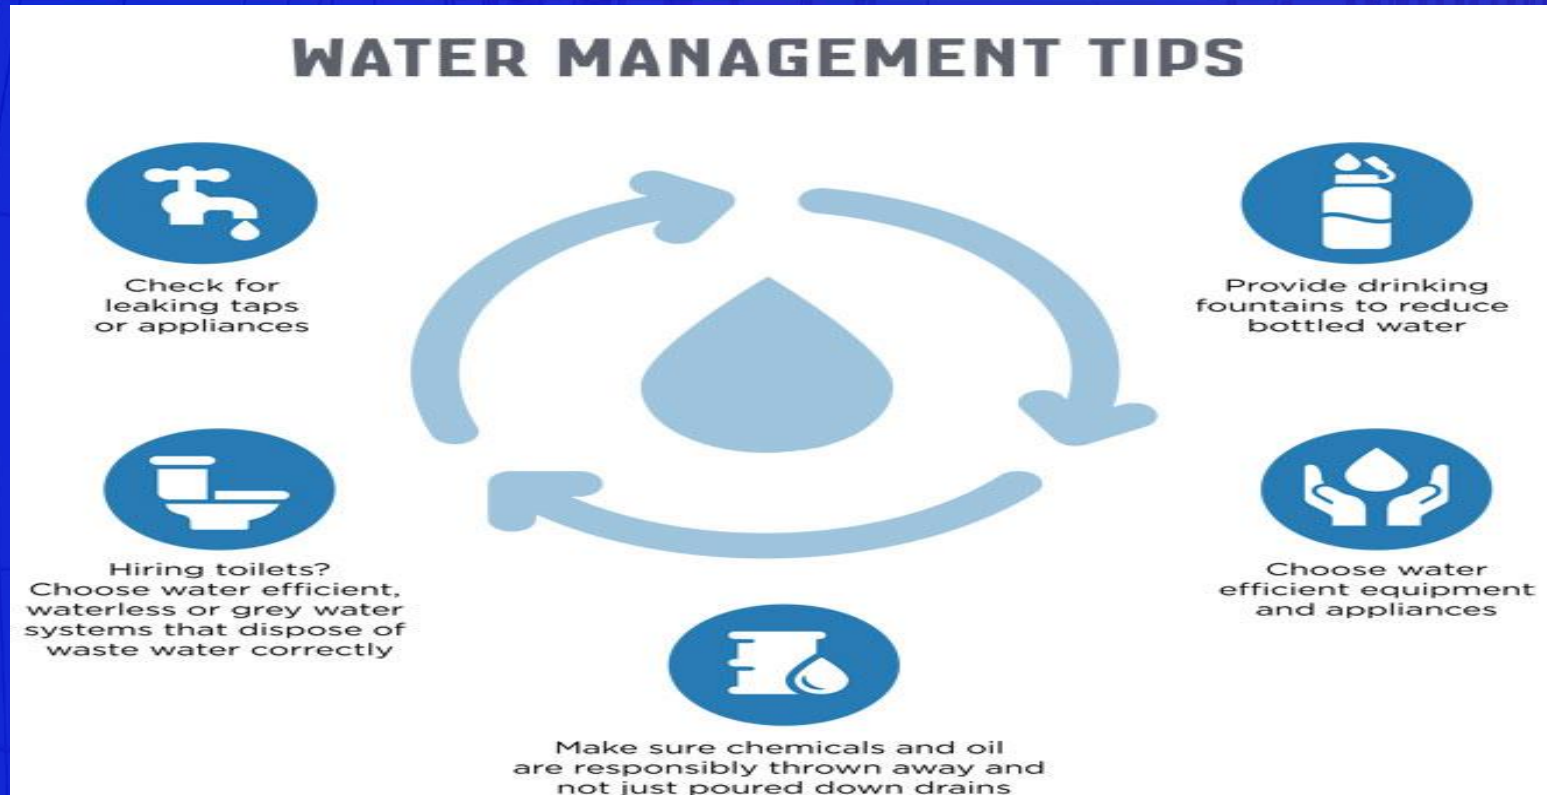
WATER MANAGEMENT TIPS

Check for leaking taps or appliances

Provide drinking fountains to reduce bottled water

Hiring toilets? Choose water efficient, waterless or grey water systems that dispose of waste water correctly

Choose water efficient equipment and appliances

Make sure chemicals and oil are responsibly thrown away and not just poured down drains